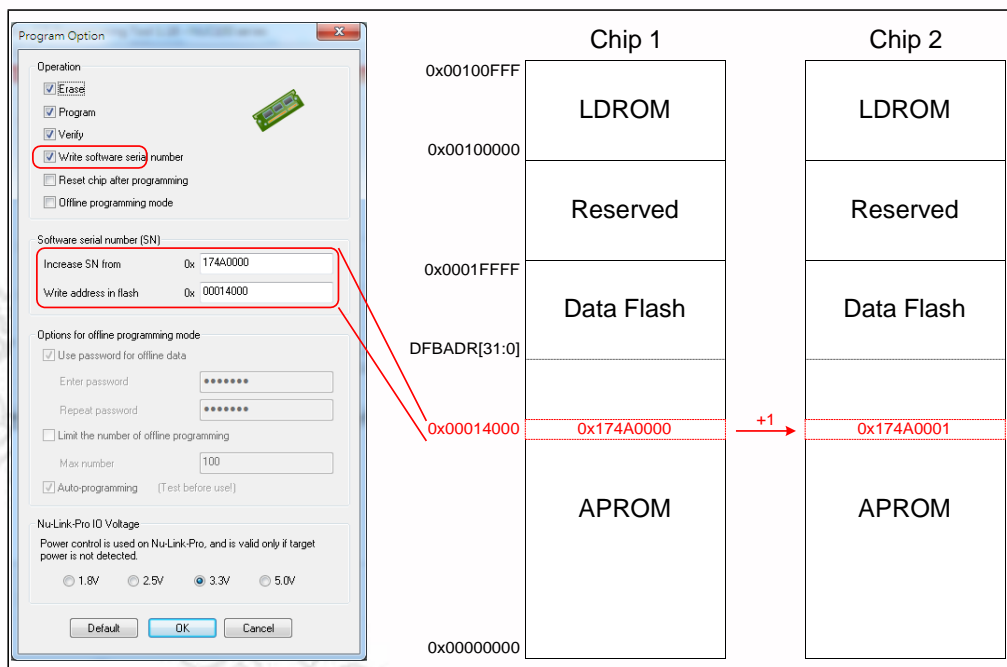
Program Option

Operation
Erase
Program
Verify
Write software serial number
Reset chip after programming
Offline programming mode

Software serial number (SN)
Increase SN from 0x 174A0000
Write address in flash 0x 00014000

Options for offline programming mode
Use password for offline data
Enter password •••••••
Repeat password •••••••
Limit the number of offline programming
Max number 100
Auto-programming (Test before use!)

Nu-Link-Pro IO Voltage
Power control is used on Nu-Link-Pro, and is valid only if target power is not detected.
1.8V 2.5V 3.3V 5.0V

Default OK Cancel

Chip 1
Chip 2

0x00100FFF
LDROM
LDROM
0x00100000
Reserved
Reserved
0x0001FFFF
Data Flash
Data Flash
DFBADR[31:0]
0x00014000
0x174A0000
+1
0x174A0001
APROM
APROM
0x00000000